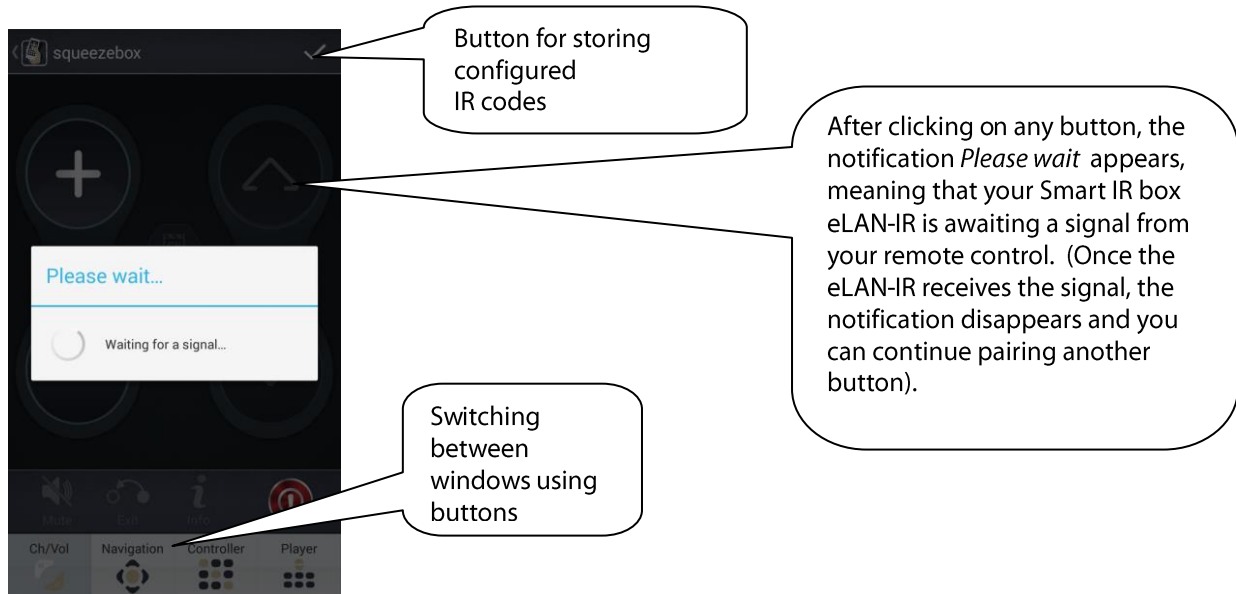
squeezebox

Button for storing configured IR codes

After clicking on any button, the notification *Please wait* appears, meaning that your Smart IR box eLAN-IR is awaiting a signal from your remote control. (Once the eLAN-IR receives the signal, the notification disappears and you can continue pairing another button).

Please wait...

Waiting for a signal...

Switching between windows using buttons

Mute Exit Info

Ch/Vol Navigation Controller Player